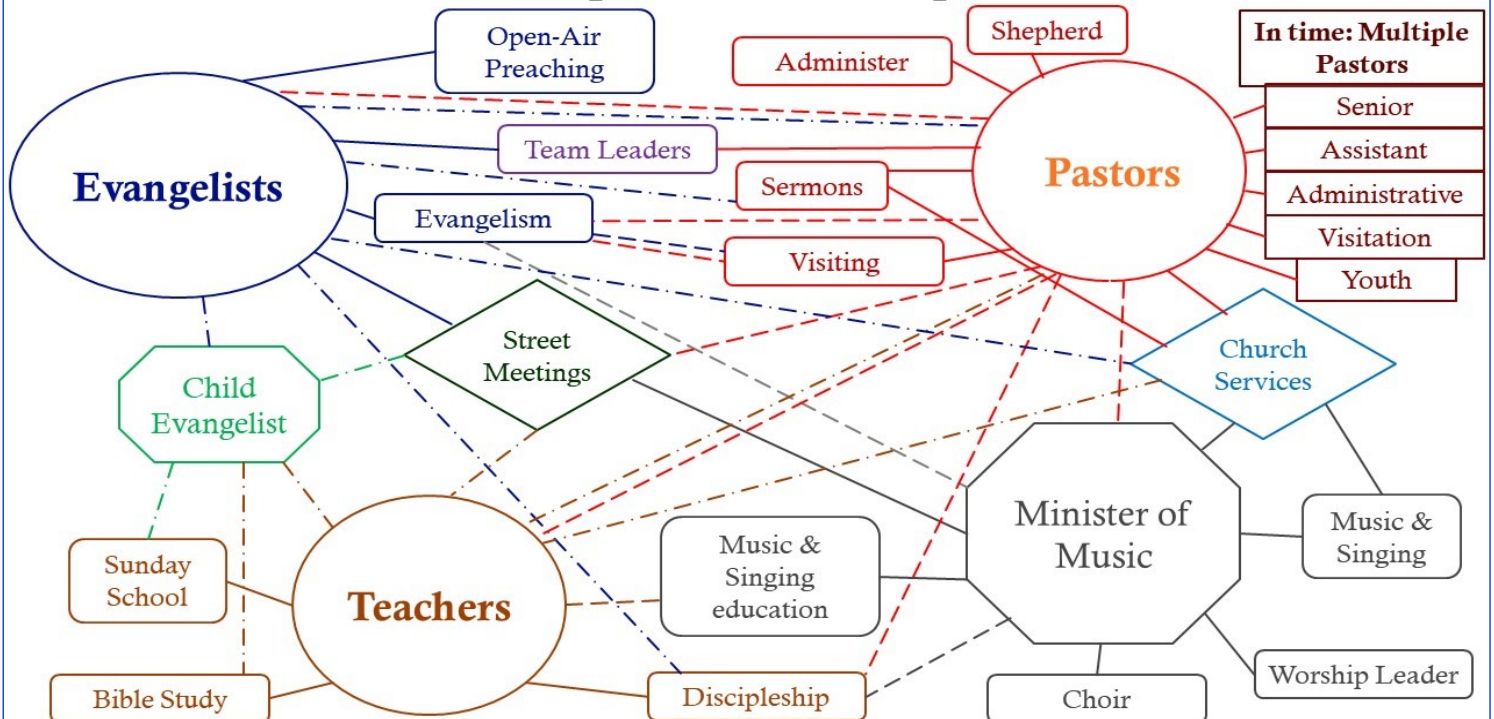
Open-Air Preaching

Shepherd

Administer

In time: Multiple Pastors

Senior

Assistant

Administrative

Visitation

Youth

Evangelists

Team Leaders

Pastors

Sermons

Evangelism

Visiting

Street Meetings

Church Services

Child Evangelist

Minister of Music

Music & Singing

Music & Singing education

Sunday School

Teachers

Bible Study

Discipleship

Choir

Worship Leader